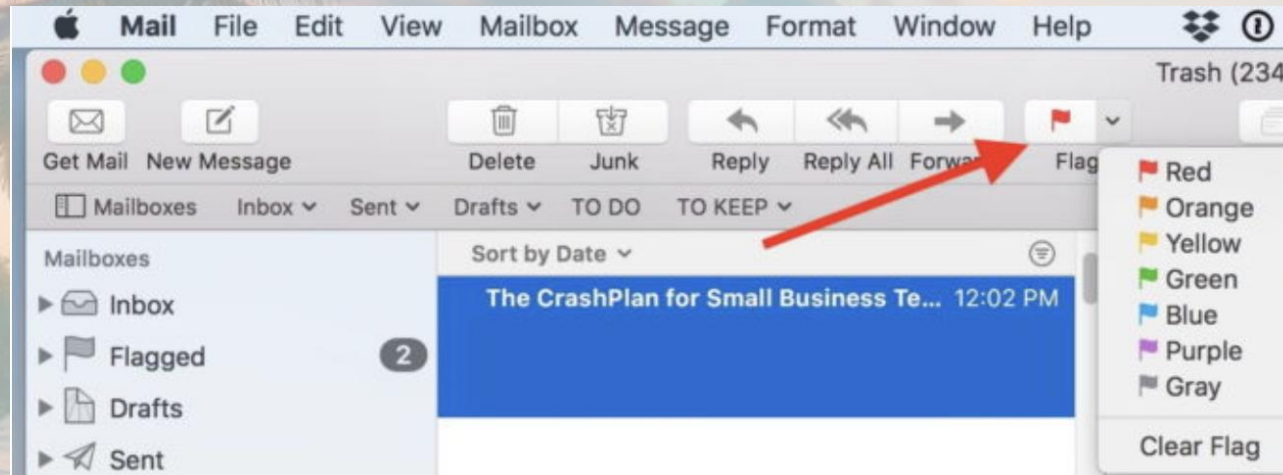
Mail File Edit View Mailbox Message Format Window Help

Trash (234

Get Mail New Message Delete Junk Reply Reply All Forwa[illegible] Flag

Mailboxes Inbox Sent Drafts TO DO TO KEEP

Red
Orange
Yellow
Green
Blue
Purple
Gray
Clear Flag

Mailboxes
Inbox
Flagged 2
Drafts
Sent

Sort by Date

The CrashPlan for Small Business Te... 12:02 PM